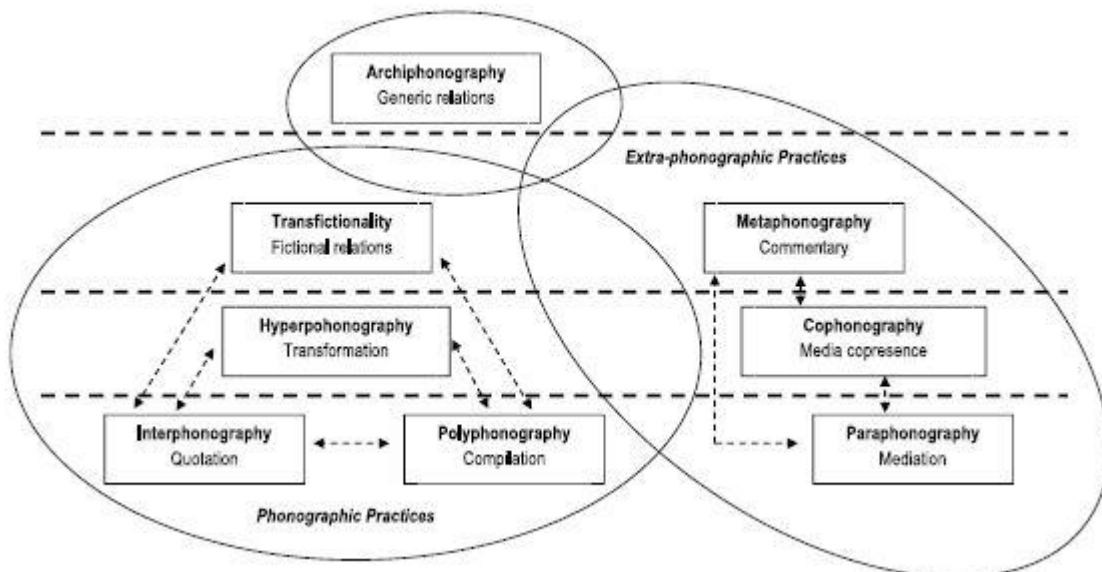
Archiphonography
Generic relations

Extra-phonographic Practices

Transfictionality
Fictional relations

Metaphonography
Commentary

Hyperphonography
Transformation

Cophonography
Media copresence

Interphonography
Quotation

Polyphonography
Compilation

Paraphonography
Mediation

Phonographic Practices